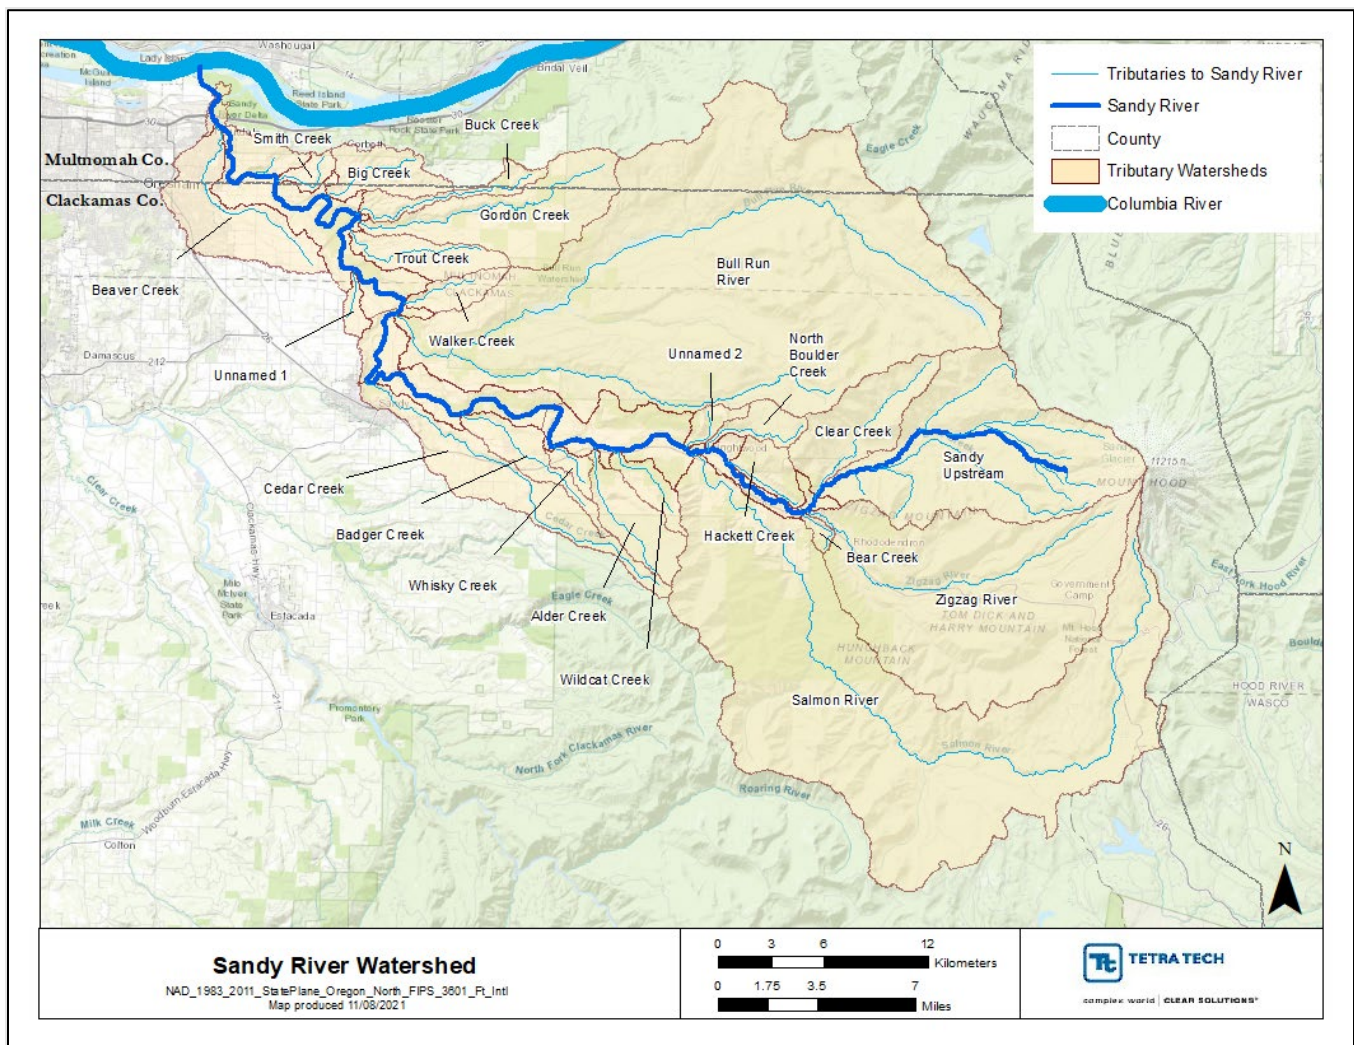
Tributaries to Sandy River
Sandy River
County
Tributary Watersheds
Columbia River

Washougal
Lady Island
McGuire Island
Reed Island State Park
Bridal Veil
Sandy River Delta
Rooster Rock State Park
Corbett
Gresham
Multnomah Co.
Clackamas Co.
Smith Creek
Buck Creek
Big Creek
Gordon Creek
Trout Creek
Beaver Creek
Bull Run River
Walker Creek
Unnamed 1
Unnamed 2
North Boulder Creek
Clear Creek
Sandy Upstream
Damascus
Cedar Creek
Badger Creek
Whisky Creek
Alder Creek
Wildcat Creek
Hackett Creek
Bear Creek
Zigzag River
Salmon River
Eagle Creek
Clear Creek
Estacada
Milo McIver State Park
Promontory Park
North Fork Clackamas River
Roaring River
Milk Creek
Colton
Woodburn Estacada Hwy
Clackamas Hwy
Cedar Creek
Eagle Creek
Rhododendron
Zigzag Mountain
Tom Dick and Harry Mountain
Hunchback Mountain
Government Camp
Mt. Hood National Forest
Mount Hood
11215 ft
Sandy Glacier
East Fork Hood River
Hood River
Wasco
Waucoma Ridge
Bull Run
Eagle Creek
Salmon River
Boulder
N

Sandy River Watershed
NAD_1983_2011_StatePlane_Oregon_North_FIPS_3601_Ft_Intl
Map produced 11/08/2021

0 3 6 12 Kilometers
0 1.75 3.5 7 Miles

TETRA TECH
complex world | CLEAR SOLUTIONS™